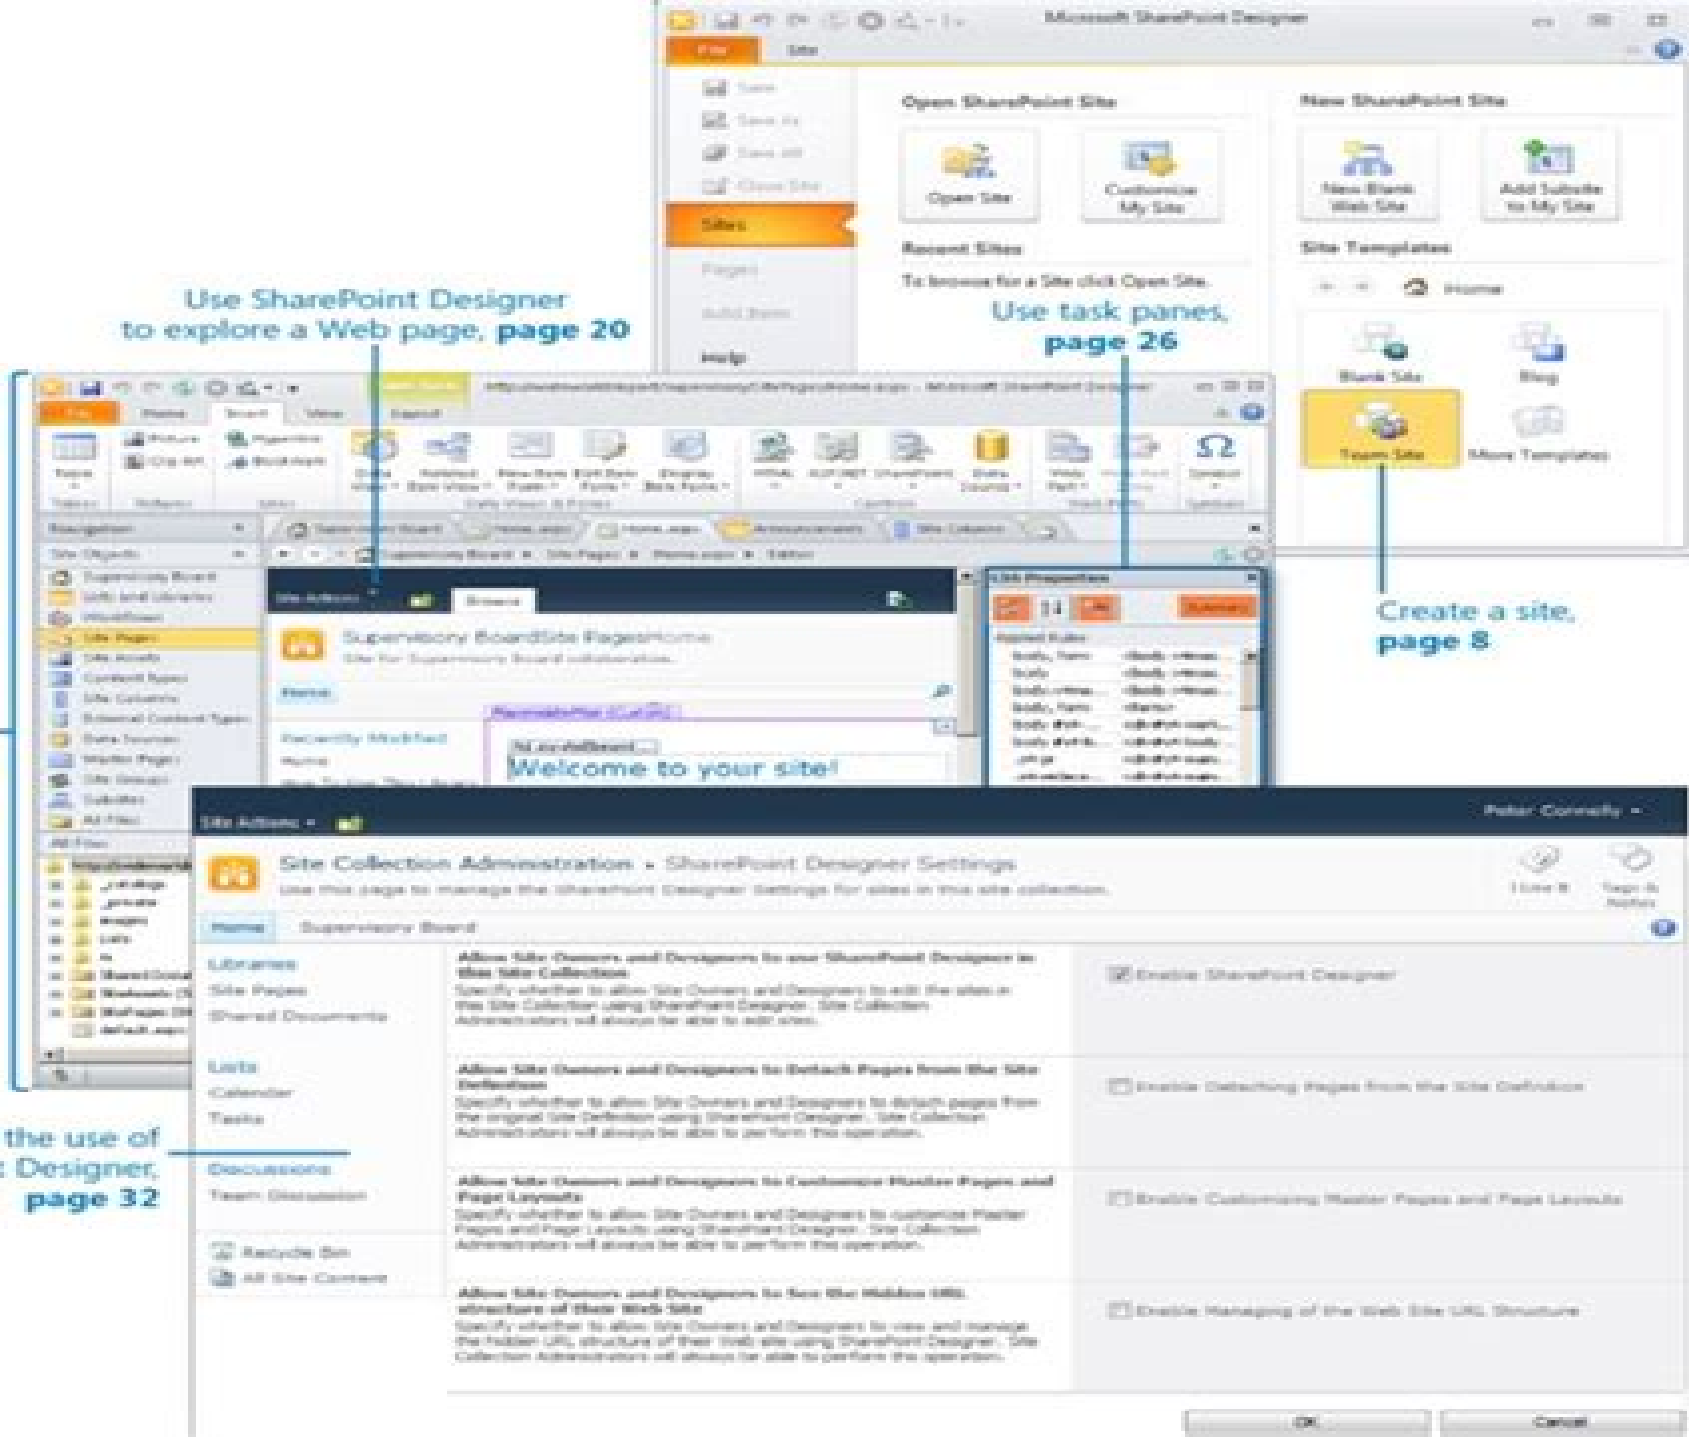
Microsoft SharePoint Designer

File Site

Save
Save As
Save All
Close Site
Sites
Pages
Add Item
Help

Open SharePoint Site

Open Site

Customize My Site

Recent Sites

To browse for a Site click Open Site.

New SharePoint Site

New Blank Web Site

Add Subsite to My Site

Site Templates

Home

Blank Site

Blog

Team Site

More Templates

Use SharePoint Designer to explore a Web page, page 20

Use task panes, page 26

Create a site, page 8

the use of
Designer,
page 32

Navigation

Site Objects

Supervisory Board
Lists and Libraries
Workflows
Site Pages
Site Assets
Content Types
Site Columns
External Content Types
Data Sources
Master Pages
Site Groups
Subsites
All Files

All Files

_catalogs
_private
images
Lists
m
default.aspx

Supervisory Board
Home.aspx
Announcements
Site Columns

Site Actions

Browse

Supervisory BoardSite PagesHome

Home

Recently Modified

Welcome to your site!

CSS Properties

Applied Rules

Site Actions

Peter Connelly

Site Collection Administration › SharePoint Designer Settings

Use this page to manage the SharePoint Designer Settings for sites in this site collection.

I Like It

Tags & Notes

Home Supervisory Board

Libraries
Site Pages
Shared Documents

Lists
Calendar
Tasks

Discussions
Team Discussion

Recycle Bin
All Site Content

Allow Site Owners and Designers to use SharePoint Designer in this Site Collection
Specify whether to allow Site Owners and Designers to edit the sites in this Site Collection using SharePoint Designer. Site Collection Administrators will always be able to edit sites.

Enable SharePoint Designer

Allow Site Owners and Designers to Detach Pages from the Site Definition
Specify whether to allow Site Owners and Designers to detach pages from the original Site Definition using SharePoint Designer. Site Collection Administrators will always be able to perform this operation.

Enable Detaching Pages from the Site Definition

Allow Site Owners and Designers to Customize Master Pages and Page Layouts
Specify whether to allow Site Owners and Designers to customize Master Pages and Page Layouts using SharePoint Designer. Site Collection Administrators will always be able to perform this operation.

Enable Customizing Master Pages and Page Layouts

Allow Site Owners and Designers to See the Hidden URL structure of their Web Site
Specify whether to allow Site Owners and Designers to view and manage the hidden URL structure of their Web site using SharePoint Designer. Site Collection Administrators will always be able to perform this operation.

Enable Managing of the Web Site URL Structure

OK Cancel